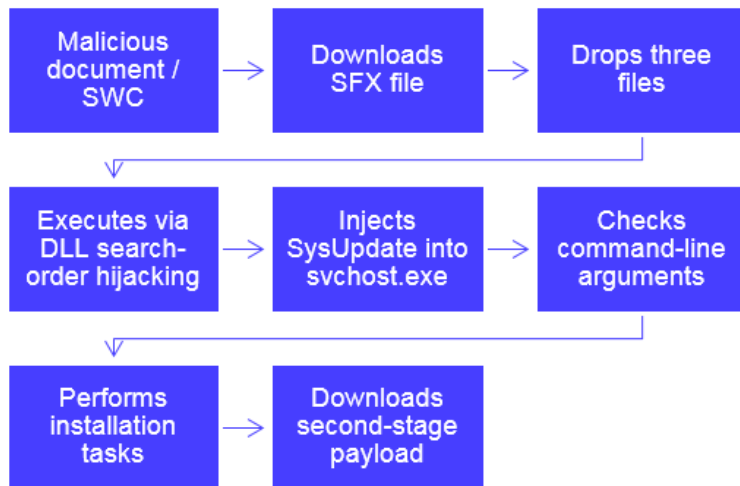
Malicious document / SWC

Downloads SFX file

Drops three files

Executes via DLL search-order hijacking

Injects SysUpdate into svchost.exe

Checks command-line arguments

Performs installation tasks

Downloads second-stage payload